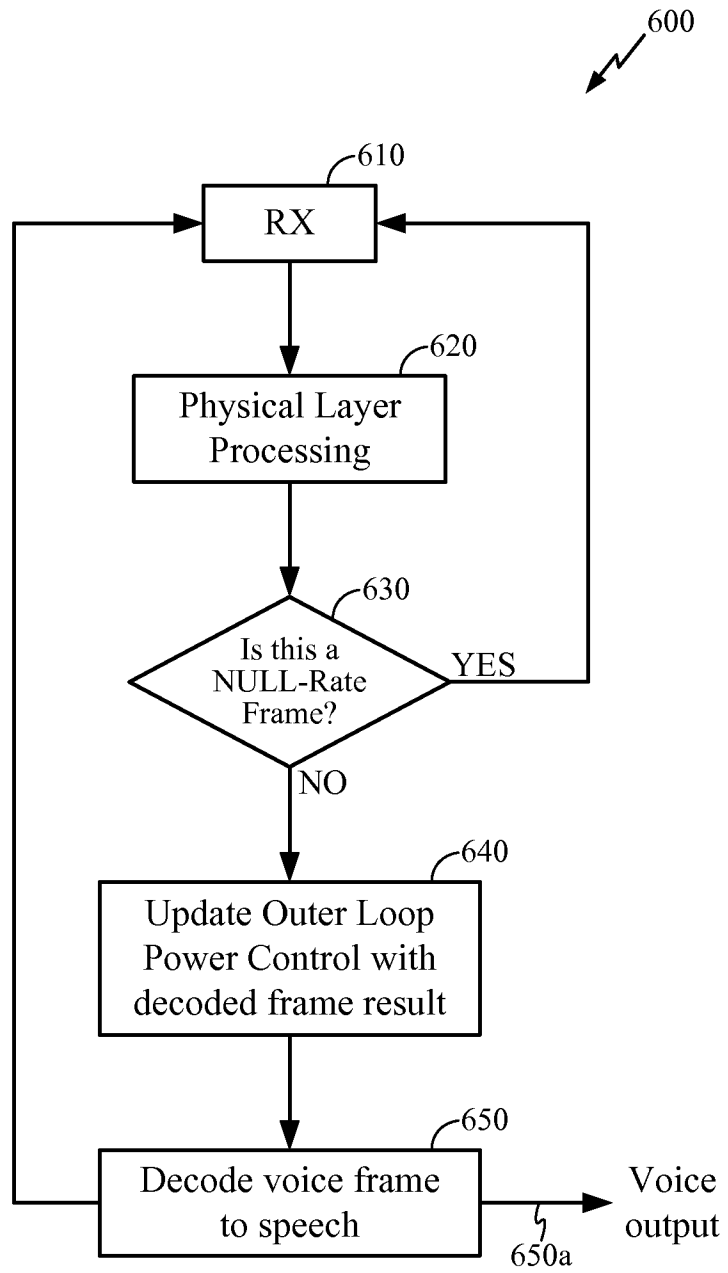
600

610

RX

620

Physical Layer Processing

630

Is this a NULL-Rate Frame?

YES

NO

640

Update Outer Loop Power Control with decoded frame result

650

Decode voice frame to speech

Voice output

650a